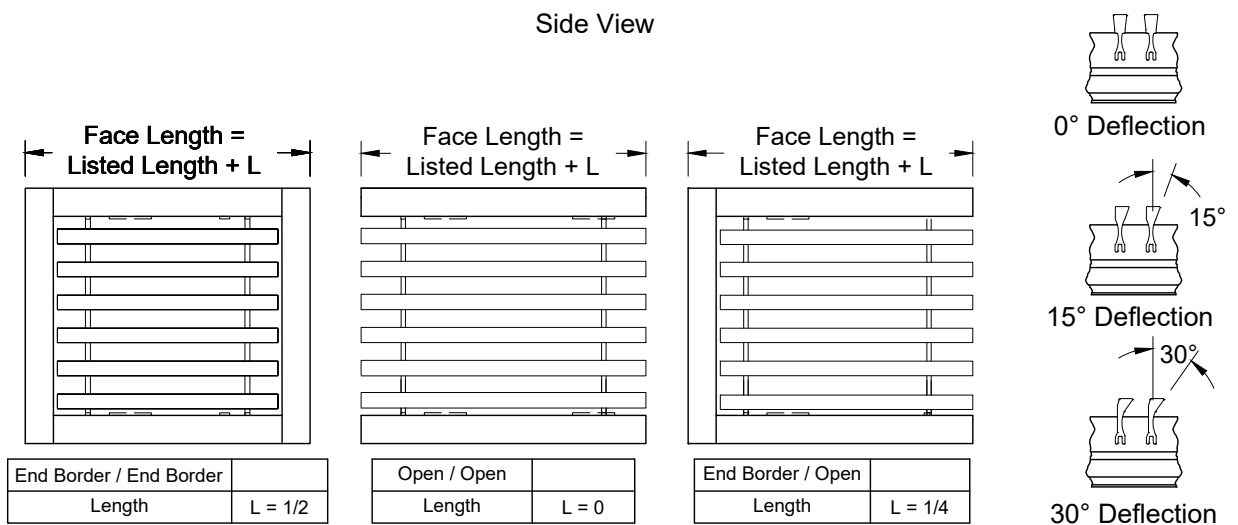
Side View

Face Length = Listed Length + L

Face Length = Listed Length + L

Face Length = Listed Length + L

| End Border / End Border | |
|---|---|
| Length | L = 1/2 |

| Open / Open | |
|---|---|
| Length | L = 0 |

| End Border / Open | |
|---|---|
| Length | L = 1/4 |

0° Deflection

15°

15° Deflection

30°

30° Deflection